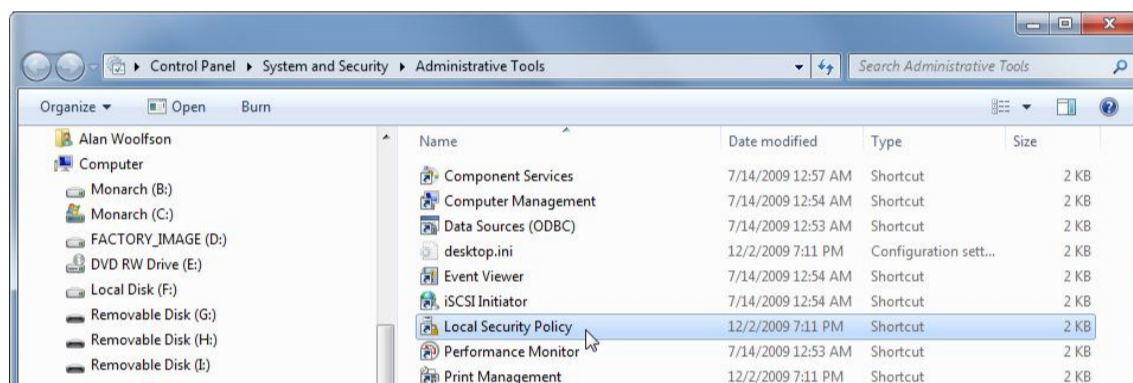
Control Panel ▸ System and Security ▸ Administrative Tools

Search Administrative Tools

Organize ▾ Open Burn

Alan Woolfson
Computer
Monarch (B:)
Monarch (C:)
FACTORY_IMAGE (D:)
DVD RW Drive (E:)
Local Disk (F:)
Removable Disk (G:)
Removable Disk (H:)
Removable Disk (I:)

| Name | Date modified | Type | Size |
|---|---|---|---|
| Component Services | 7/14/2009 12:57 AM | Shortcut | 2 KB |
| Computer Management | 7/14/2009 12:54 AM | Shortcut | 2 KB |
| Data Sources (ODBC) | 7/14/2009 12:53 AM | Shortcut | 2 KB |
| desktop.ini | 12/2/2009 7:11 PM | Configuration sett... | 2 KB |
| Event Viewer | 7/14/2009 12:54 AM | Shortcut | 2 KB |
| iSCSI Initiator | 7/14/2009 12:54 AM | Shortcut | 2 KB |
| Local Security Policy | 12/2/2009 7:11 PM | Shortcut | 2 KB |
| Performance Monitor | 7/14/2009 12:53 AM | Shortcut | 2 KB |
| Print Management | 12/2/2009 7:11 PM | Shortcut | 2 KB |